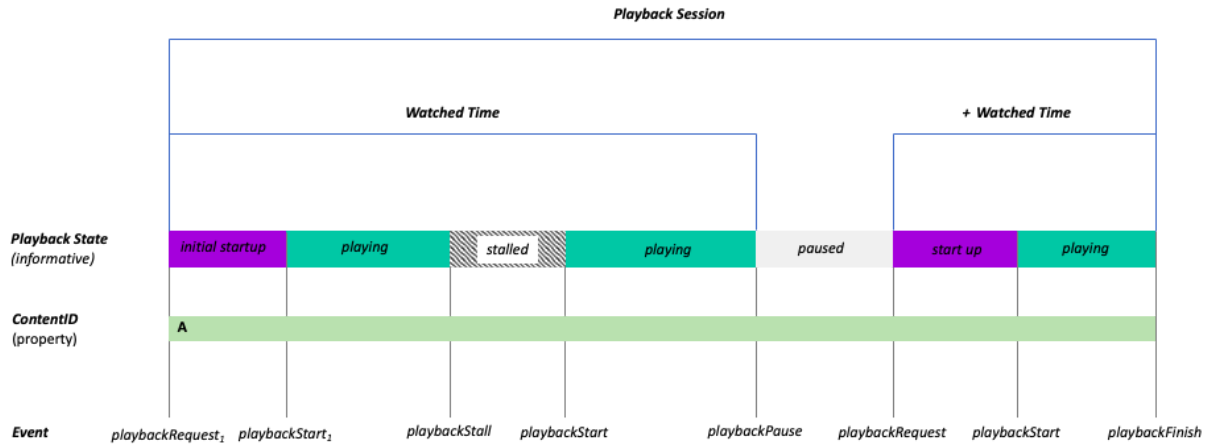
Playback Session

Watched Time

+ Watched Time

Playback State
(informative)

initial startup

playing

stalled

playing

paused

start up

playing

ContentID
(property)

A

Event

playbackRequest$_1$

playbackStart$_1$

playbackStall

playbackStart

playbackPause

playbackRequest

playbackStart

playbackFinish